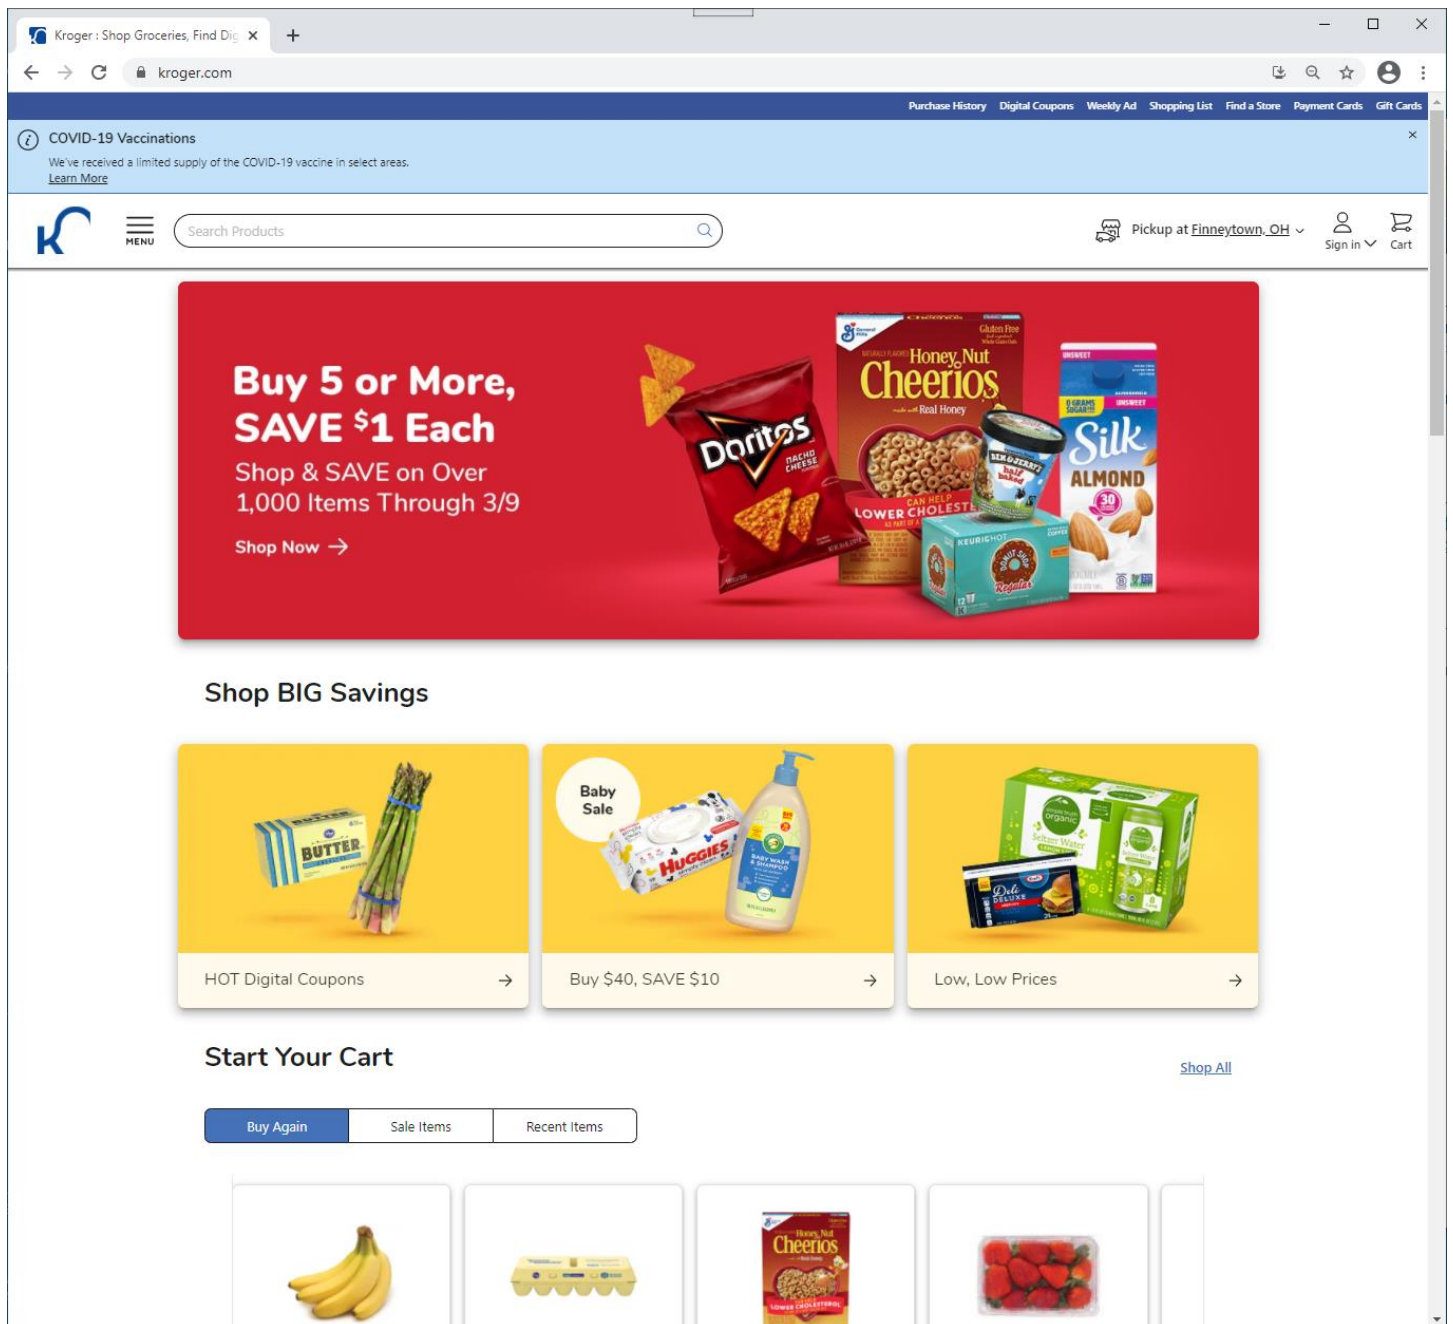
Kroger : Shop Groceries, Find Dig ×

kroger.com

Purchase History Digital Coupons Weekly Ad Shopping List Find a Store Payment Cards Gift Cards

COVID-19 Vaccinations

We've received a limited supply of the COVID-19 vaccine in select areas.

Learn More

MENU

Search Products

Pickup at Finneytown, OH

Sign in

Cart

Buy 5 or More, SAVE $1 Each

Shop & SAVE on Over 1,000 Items Through 3/9

Shop Now →

Doritos NACHO CHEESE

Honey Nut Cheerios

LOWER CHOLESTEROL

Silk ALMOND

Shop BIG Savings

BUTTER

Baby Sale

HUGGIES

HOT Digital Coupons →

Buy $40, SAVE $10 →

Low, Low Prices →

Start Your Cart

Shop All

Buy Again

Sale Items

Recent Items

Cheerios